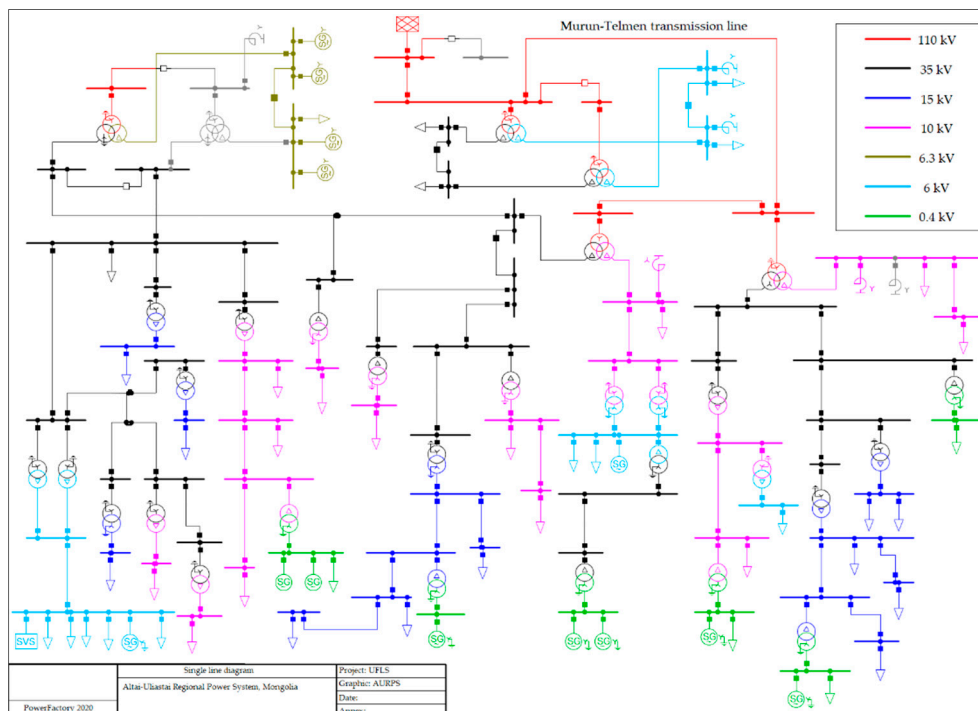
Murun-Telmen transmission line

110 kV
35 kV
15 kV
10 kV
6.3 kV
6 kV
0.4 kV

SG
SG
SG
SG
SG
SG
SG
SG
SG
SVS

PowerFactory 2020
Single line diagram
Altai-Uliastai Regional Power System, Mongolia
Project: UFLS
Graphic: AURPS
Date:
Annex: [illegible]